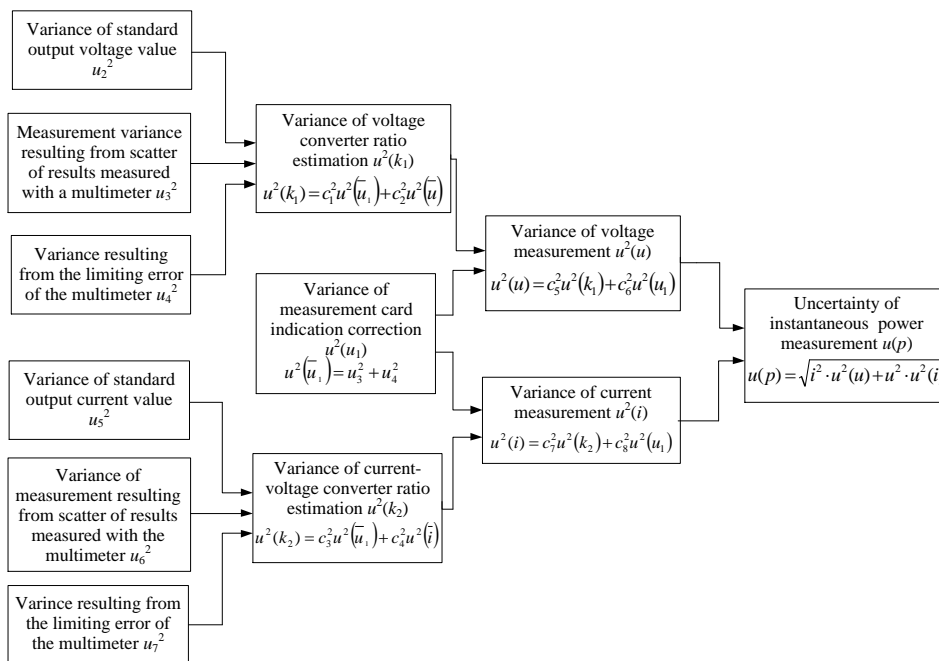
Variance of standard output voltage value $u_2^2$

Measurement variance resulting from scatter of results measured with a multimeter $u_3^2$

Variance resulting from the limiting error of the multimeter $u_4^2$

Variance of voltage converter ratio estimation $u^2(k_1)$
$u^2(k_1) = c_1^2 u^2(\bar{u}_1) + c_2^2 u^2(\bar{u})$

Variance of measurement card indication correction $u^2(u_1)$
$u^2(\bar{u}_1) = u_3^2 + u_4^2$

Variance of voltage measurement $u^2(u)$
$u^2(u) = c_5^2 u^2(k_1) + c_6^2 u^2(u_1)$

Uncertainty of instantaneous power measurement $u(p)$
$u(p) = \sqrt{i^2 \cdot u^2(u) + u^2 \cdot u^2(i}$

Variance of standard output current value $u_5^2$

Variance of measurement resulting from scatter of results measured with the multimeter $u_6^2$

Varince resulting from the limiting error of the multimeter $u_7^2$

Variance of current-voltage converter ratio estimation $u^2(k_2)$
$u^2(k_2) = c_3^2 u^2(\bar{u}_1) + c_4^2 u^2(\bar{i})$

Variance of current measurement $u^2(i)$
$u^2(i) = c_7^2 u^2(k_2) + c_8^2 u^2(u_1)$